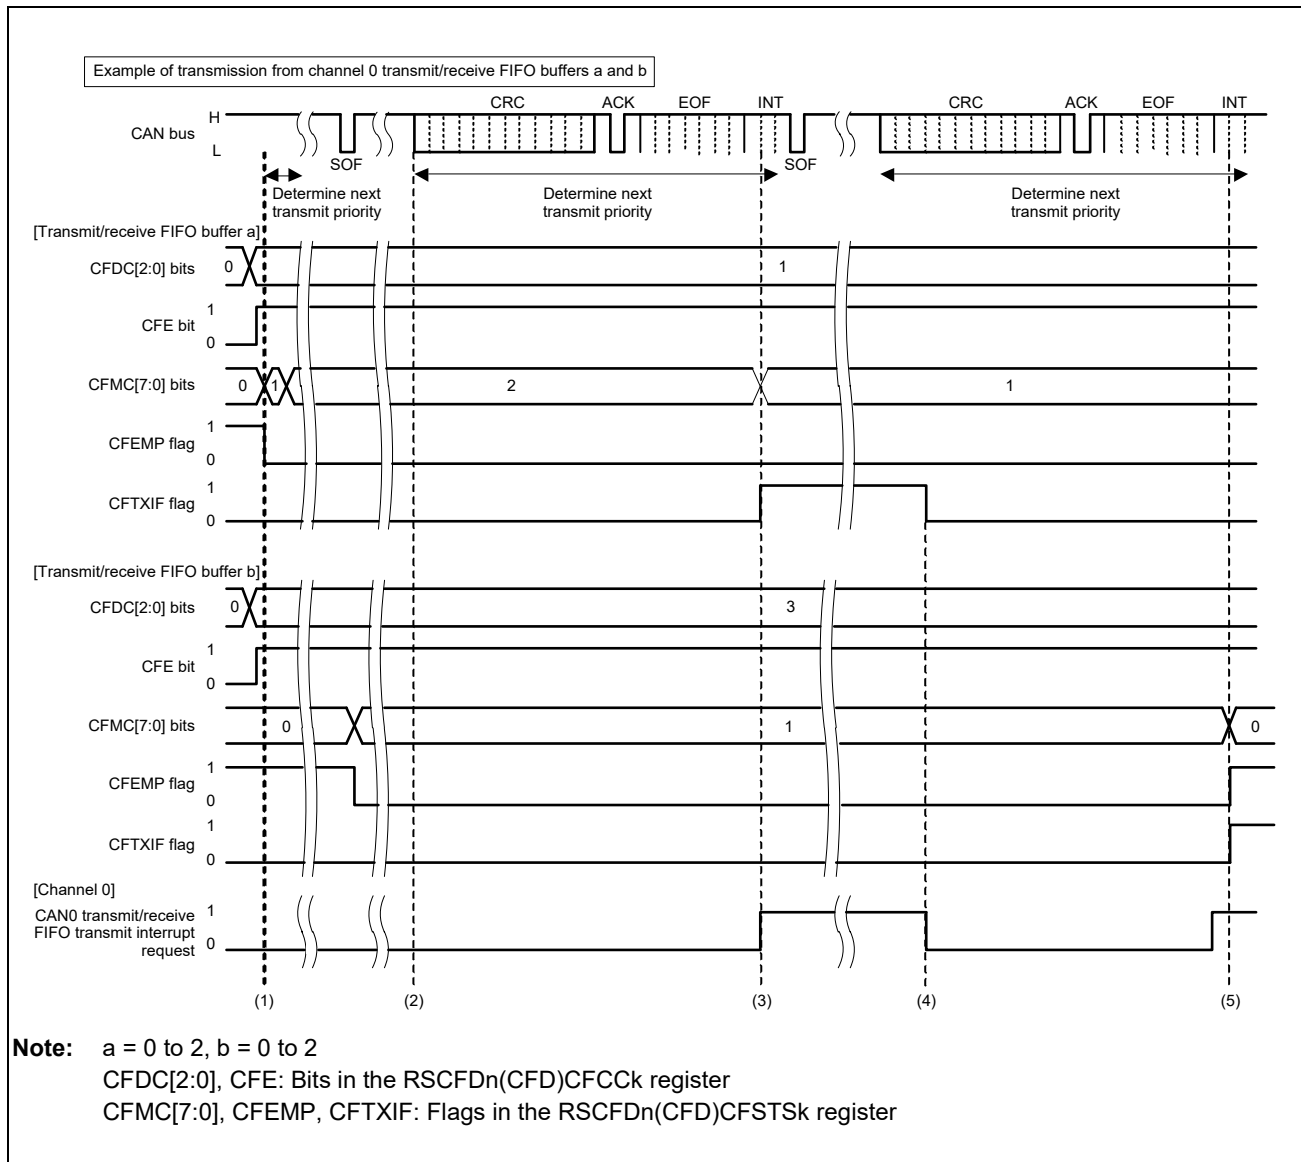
Example of transmission from channel 0 transmit/receive FIFO buffers a and b

CAN bus H L

SOF

CRC ACK EOF INT

SOF

CRC ACK EOF INT

Determine next transmit priority

Determine next transmit priority

Determine next transmit priority

[Transmit/receive FIFO buffer a]

CFDC[2:0] bits 0 1

CFE bit 1 0

CFMC[7:0] bits 0 1 2 1

CFEMP flag 1 0

CFTXIF flag 1 0

[Transmit/receive FIFO buffer b]

CFDC[2:0] bits 0 3

CFE bit 1 0

CFMC[7:0] bits 0 1 0

CFEMP flag 1 0

CFTXIF flag 1 0

[Channel 0]

CAN0 transmit/receive FIFO transmit interrupt request 1 0

(1) (2) (3) (4) (5)

**Note:** a = 0 to 2, b = 0 to 2
CFDC[2:0], CFE: Bits in the RSCFDn(CFD)CFCCk register
CFMC[7:0], CFEMP, CFTXIF: Flags in the RSCFDn(CFD)CFSTSk register